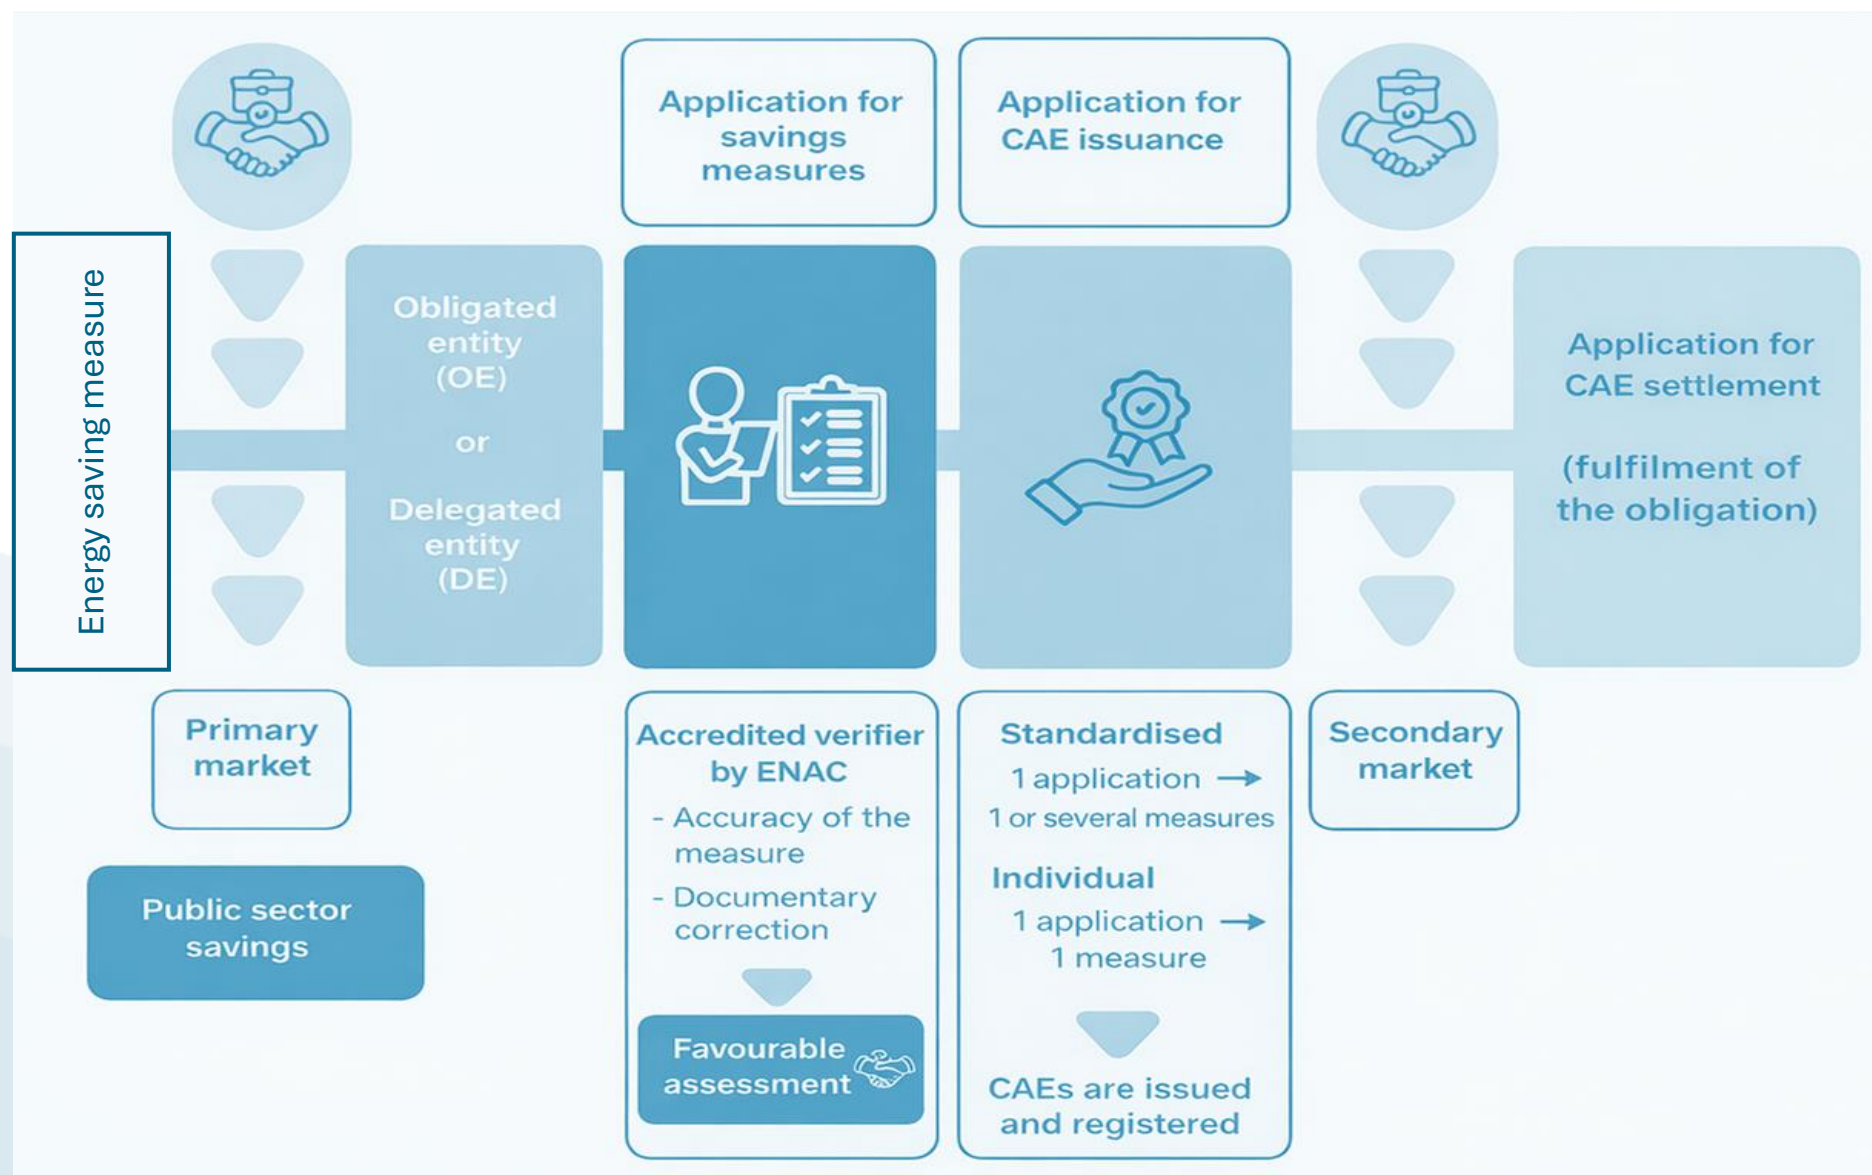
Application for savings measures

Application for CAE issuance

Energy saving measure

Obligated entity (OE)

or

Delegated entity (DE)

Application for CAE settlement

(fulfilment of the obligation)

Primary market

Public sector savings

Accredited verifier by ENAC

- Accuracy of the measure

- Documentary correction

Favourable assessment

Standardised

1 application →

1 or several measures

Individual

1 application →

1 measure

CAEs are issued and registered

Secondary market